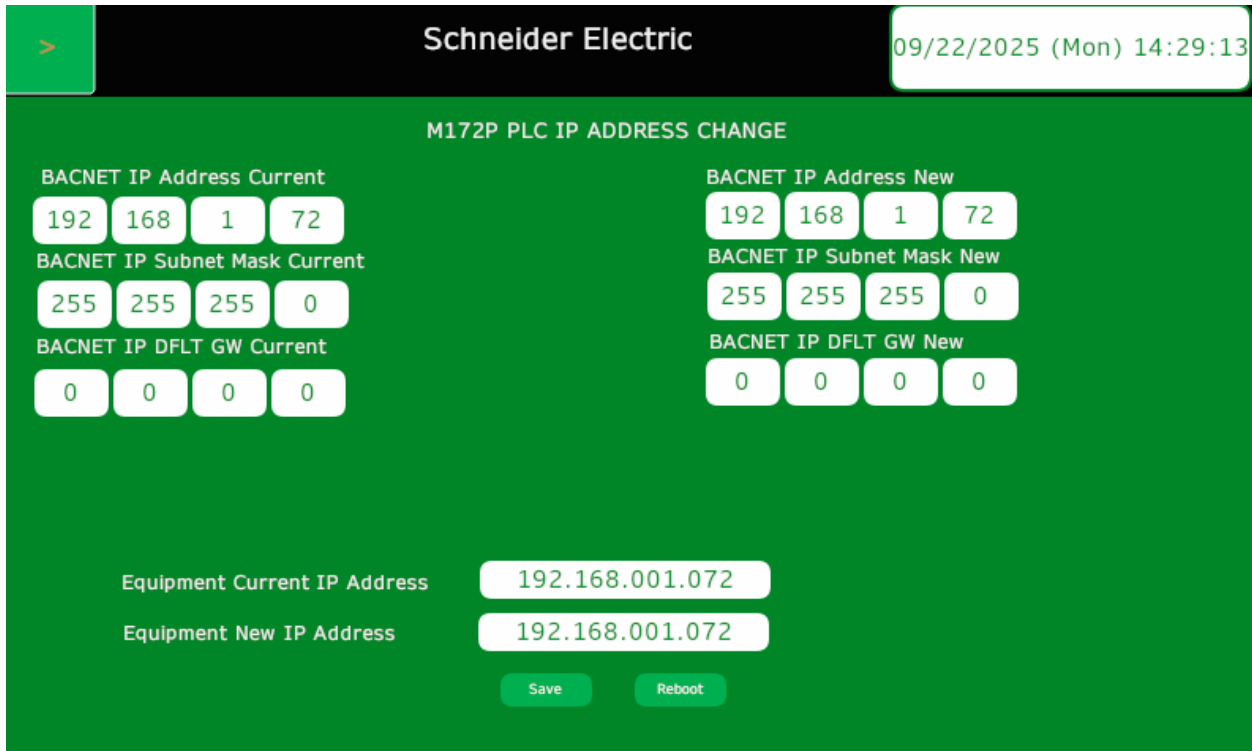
>

Schneider Electric

09/22/2025 (Mon) 14:29:13

M172P PLC IP ADDRESS CHANGE

BACNET IP Address Current

192 168 1 72

BACNET IP Subnet Mask Current

255 255 255 0

BACNET IP DFLT GW Current

0 0 0 0

BACNET IP Address New

192 168 1 72

BACNET IP Subnet Mask New

255 255 255 0

BACNET IP DFLT GW New

0 0 0 0

Equipment Current IP Address 192.168.001.072

Equipment New IP Address 192.168.001.072

Save

Reboot